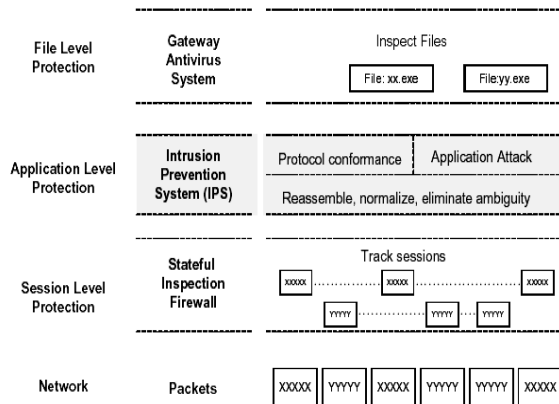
File Level Protection

Gateway Antivirus System

Inspect Files

File: xx.exe

File:yy.exe

Application Level Protection

Intrusion Prevention System (IPS)

Protocol conformance

Application Attack

Reassemble, normalize, eliminate ambiguity

Session Level Protection

Stateful Inspection Firewall

Track sessions

xxxxx

xxxxx

xxxxx

yyyyy

yyyyy

yyyyy

Network

Packets

XXXXX

YYYYY

XXXXX

YYYYY

YYYYY

XXXXX